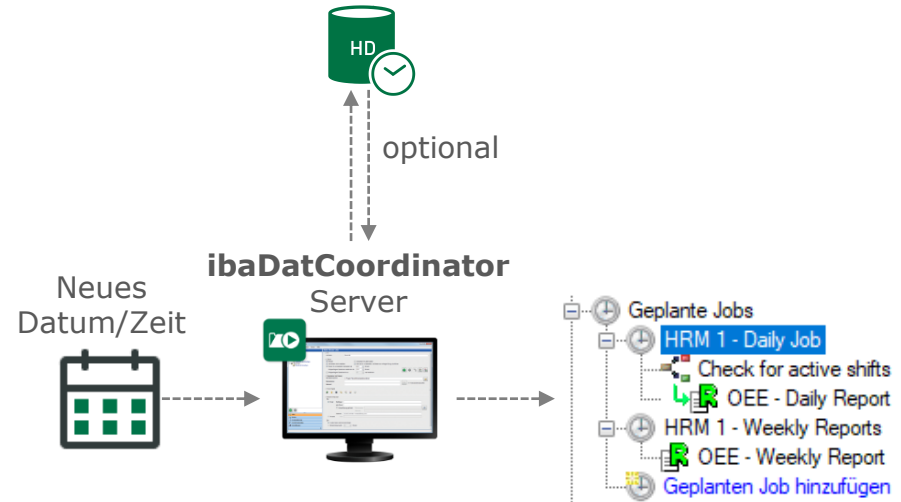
HD

optional

ibaDatCoordinator
Server

Neues
Datum/Zeit

Geplante Jobs
HRM 1 - Daily Job
Check for active shifts
OEE - Daily Report
HRM 1 - Weekly Reports
OEE - Weekly Report
Geplanten Job hinzufügen